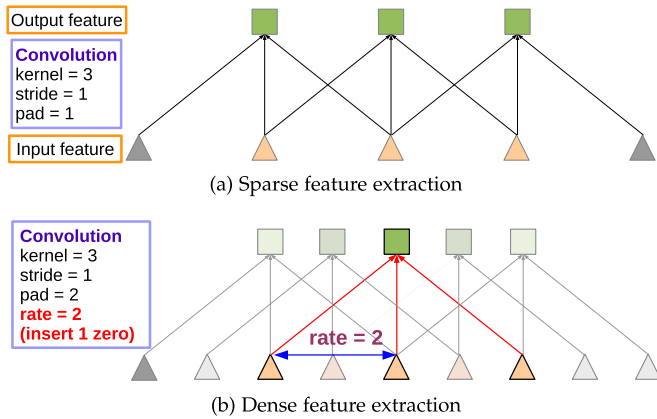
Output feature

Convolution
kernel = 3
stride = 1
pad = 1

Input feature

(a) Sparse feature extraction

Convolution
kernel = 3
stride = 1
pad = 2
rate = 2
(insert 1 zero)

rate = 2

(b) Dense feature extraction